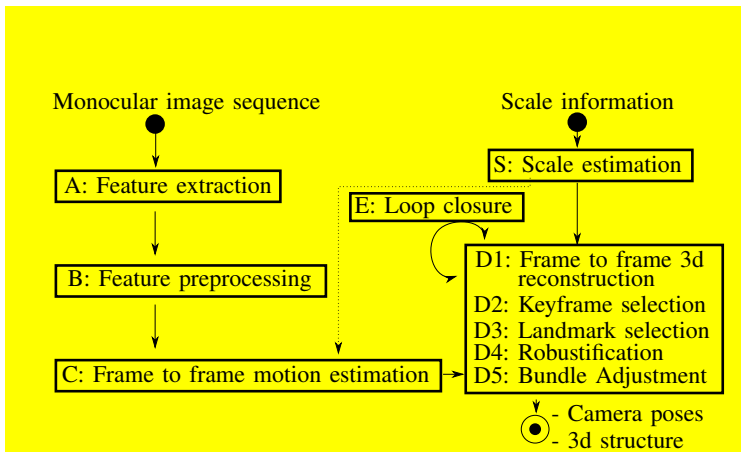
Monocular image sequence

Scale information

S: Scale estimation

A: Feature extraction

E: Loop closure

B: Feature preprocessing

D1: Frame to frame 3d reconstruction
D2: Keyframe selection
D3: Landmark selection
D4: Robustification
D5: Bundle Adjustment

C: Frame to frame motion estimation

- Camera poses
- 3d structure